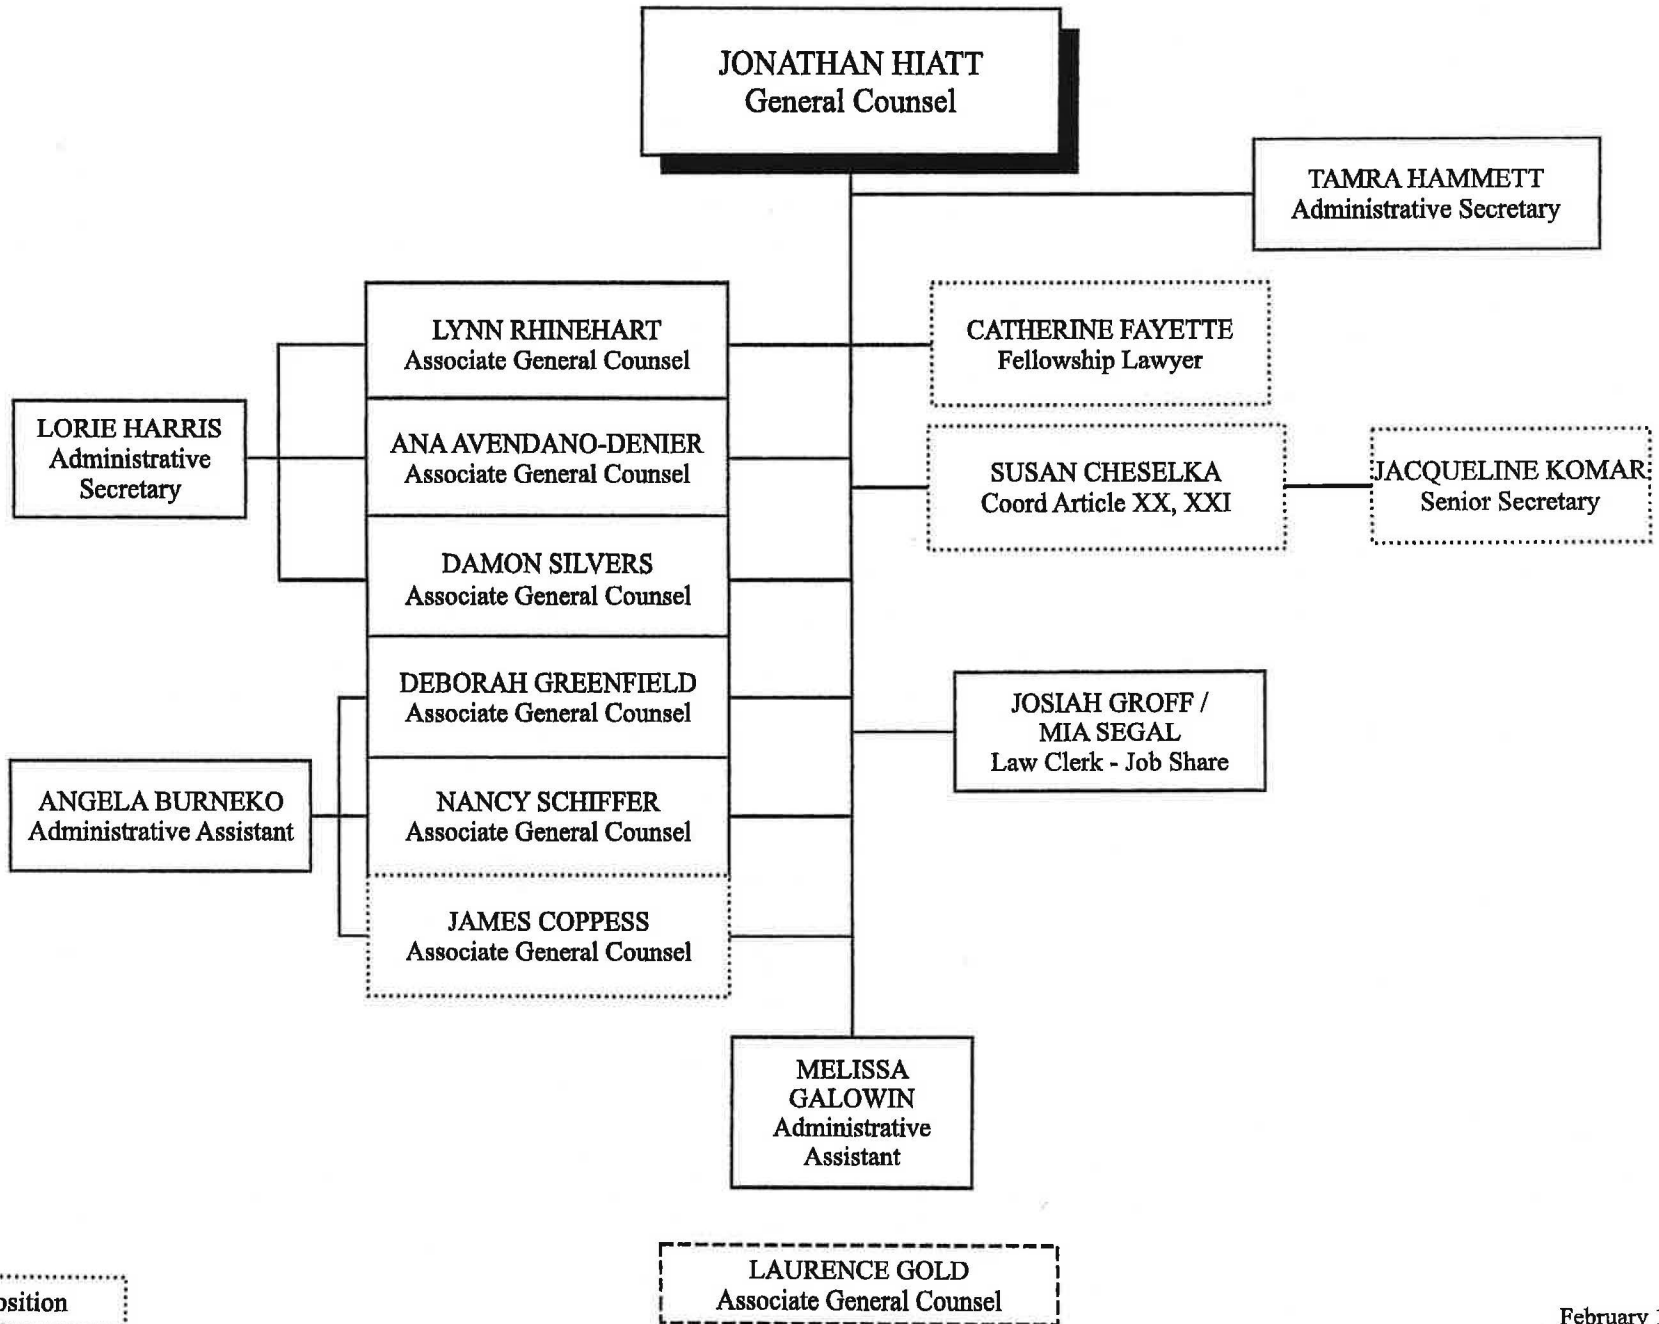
JONATHAN HIATT
General Counsel

TAMRA HAMMETT
Administrative Secretary

LYNN RHINEHART
Associate General Counsel

CATHERINE FAYETTE
Fellowship Lawyer

LORIE HARRIS
Administrative Secretary

ANA AVENDANO-DENIER
Associate General Counsel

SUSAN CHESELKA
Coord Article XX, XXI

JACQUELINE KOMAR
Senior Secretary

DAMON SILVERS
Associate General Counsel

DEBORAH GREENFIELD
Associate General Counsel

JOSIAH GROFF /
MIA SEGAL
Law Clerk - Job Share

ANGELA BURNEKO
Administrative Assistant

NANCY SCHIFFER
Associate General Counsel

JAMES COPPESS
Associate General Counsel

MELISSA GALOWIN
Administrative Assistant

LAURENCE GOLD
Associate General Counsel

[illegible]sition

February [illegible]